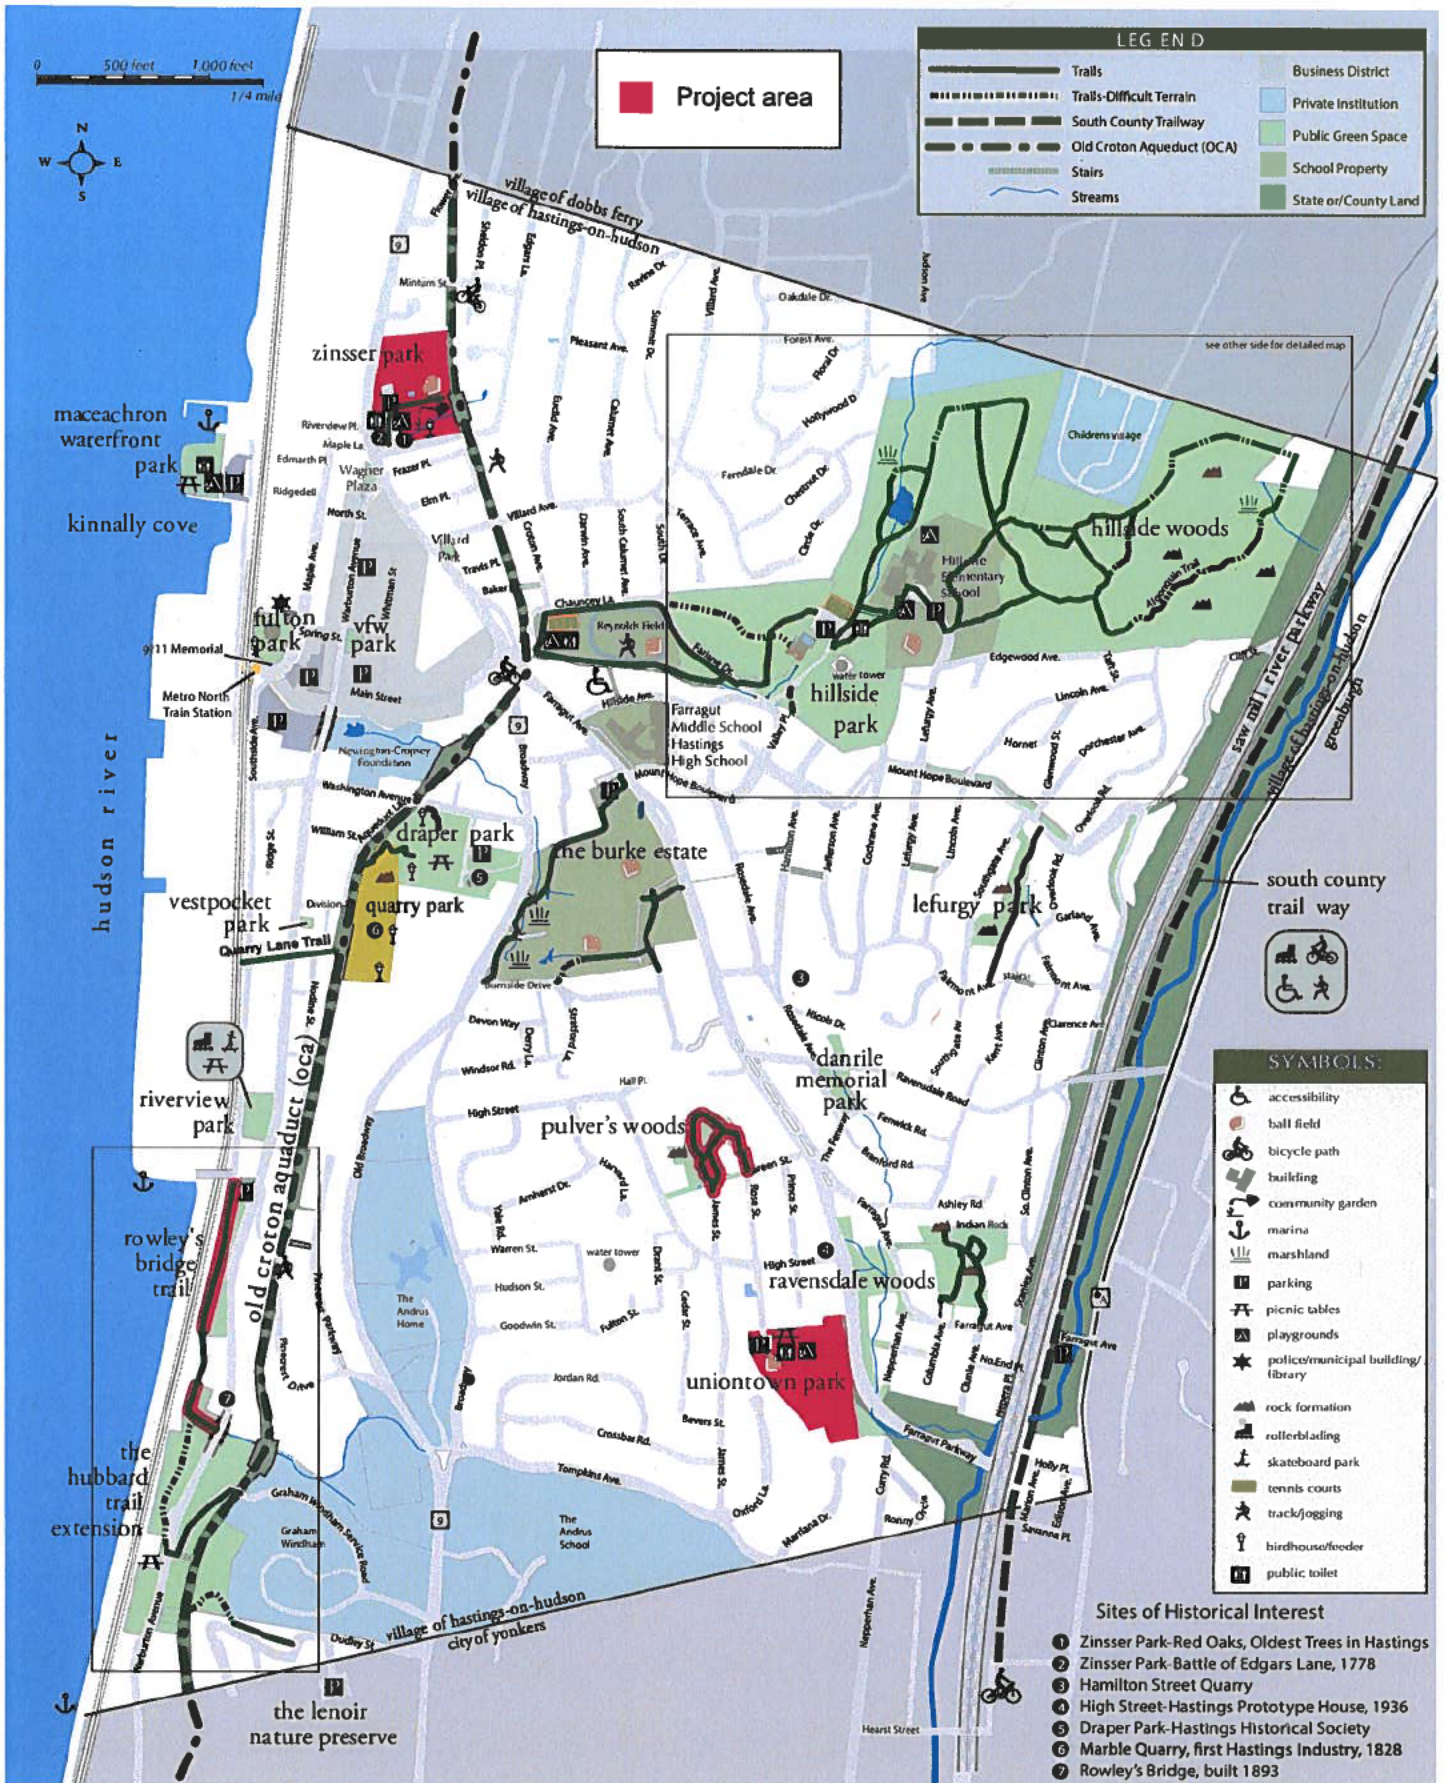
0 500 feet 1,000 feet 1/4 mile

N W E S

Project area

LEGEND
Trails
Trails-Difficult Terrain
South County Trailway
Old Croton Aqueduct (OCA)
Stairs
Streams
Business District
Private Institution
Public Green Space
School Property
State or/County Land

village of dobbs ferry
village of hastings-on-hudson

see other side for detailed map

zinsser park
maceachron waterfront park
kinnally cove
fulton park
vfw park
9/11 Memorial
Metro North Train Station
hudson river
draper park
the burke estate
vestpocket park
quarry park
Quarry Lane Trail
riverview park
rowley's bridge trail
the hubbard trail extension
old croton aqueduct (oca)
hillside woods
hillside park
Hillside Elementary School
Childrens village
water tower
Farragut Middle School
Hastings High School
saw mill river parkway
village of hastings-on-hudson
greenburgh
south county trail way
lefurgy park
danrile memorial park
pulver's woods
ravensdale woods
uniontown park
The Andrus Home
The Andrus School
Graham Windham
village of hastings-on-hudson
city of yonkers
the lenoir nature preserve
Newington-Cropsey Foundation
Wagner Plaza
Villard Park
Reynolds Field

Minturn St. Sheldon Pl. Edgars La. Ravine Dr. Summit Dr. Villard Ave. Judson Ave. Oakdale Dr. Pleasant Ave. Euclid Ave. Calumet Ave. Forest Ave. Floral Dr. Hollywood D Ferndale Dr. Chestnut Dr. Terrace Ave. South Dr. Circle Dr. Riverview Pl. Maple La. Edmarth Pl Ridgedell Fraser Pl. Elm Pl. North St. Villard Ave. Croton Ave. Darwin Ave. South Calumet Ave. Travis Pl. Baker Chauncey La. Fairlawn Dr. Maple Ave. Warburton Avenue Whitman St Spring St. Main Street Southside Ave. Hillside Ave. Farragut Ave. Broadway Mount Hope Boulevard Edgewood Ave. Lincoln Ave. Hornet Glenwood St. Dorchester Ave. Valley Pl. Lefurgy Ave. Taft St. Washington Avenue William St. Ridge St. Division Nodine St. Burnside Drive Devon Way Derry La. Stratford La. Windsor Rd. Hall Pl. High Street Harvard La. Amherst Dr. Yale Rd. Warren St. Hudson St. Goodwin St. Fulton St. Jordan Rd. Crossbar Rd. Tompkins Ave. Bevers St. James St. Oxford La. Mariana Dr. Cedar St. Drew St. Rose St. Prince St. Green St. High Street Hamilton Ave. Jefferson Ave. Cochrane Ave. Lincoln Ave. Southgate Ave. Rosedale Ave. Nicols Dr. Fairmont Ave. Garland Ave. Clarence Ave. Kent Ave. Clinton Ave. Ravensdale Road Fenwick Rd. Branford Rd. The Fenway Ashley Rd Indian Rock Farragut Ave. Nepperhan Ave. Columbia Ave. Clunie Ave. Farragut Parkway Curry Rd. Ronny Circle Holly Pl. Marion Ave. Edison Ave. Savanna Pl. No.End Pl. Stanley Ave. Farragut Ave. Graham Windham Service Road Dudley St Warburton Avenue Pinecrest Drive Pinecrest Parkway Old Broadway Hearst Street Nepperhan Ave. Mount Hope Boulevard Overlook Rd. So. Clinton Ave. Clinton Ave. Aqueduct Lane stairs

SYMBOLS:
accessibility
ball field
bicycle path
building
community garden
marina
marshland
parking
picnic tables
playgrounds
police/municipal building/library
rock formation
rollerblading
skateboard park
tennis courts
track/jogging
birdhouse/feeder
public toilet

Sites of Historical Interest
1 Zinsser Park-Red Oaks, Oldest Trees in Hastings
2 Zinsser Park-Battle of Edgars Lane, 1778
3 Hamilton Street Quarry
4 High Street-Hastings Prototype House, 1936
5 Draper Park-Hastings Historical Society
6 Marble Quarry, first Hastings Industry, 1828
7 Rowley's Bridge, built 1893